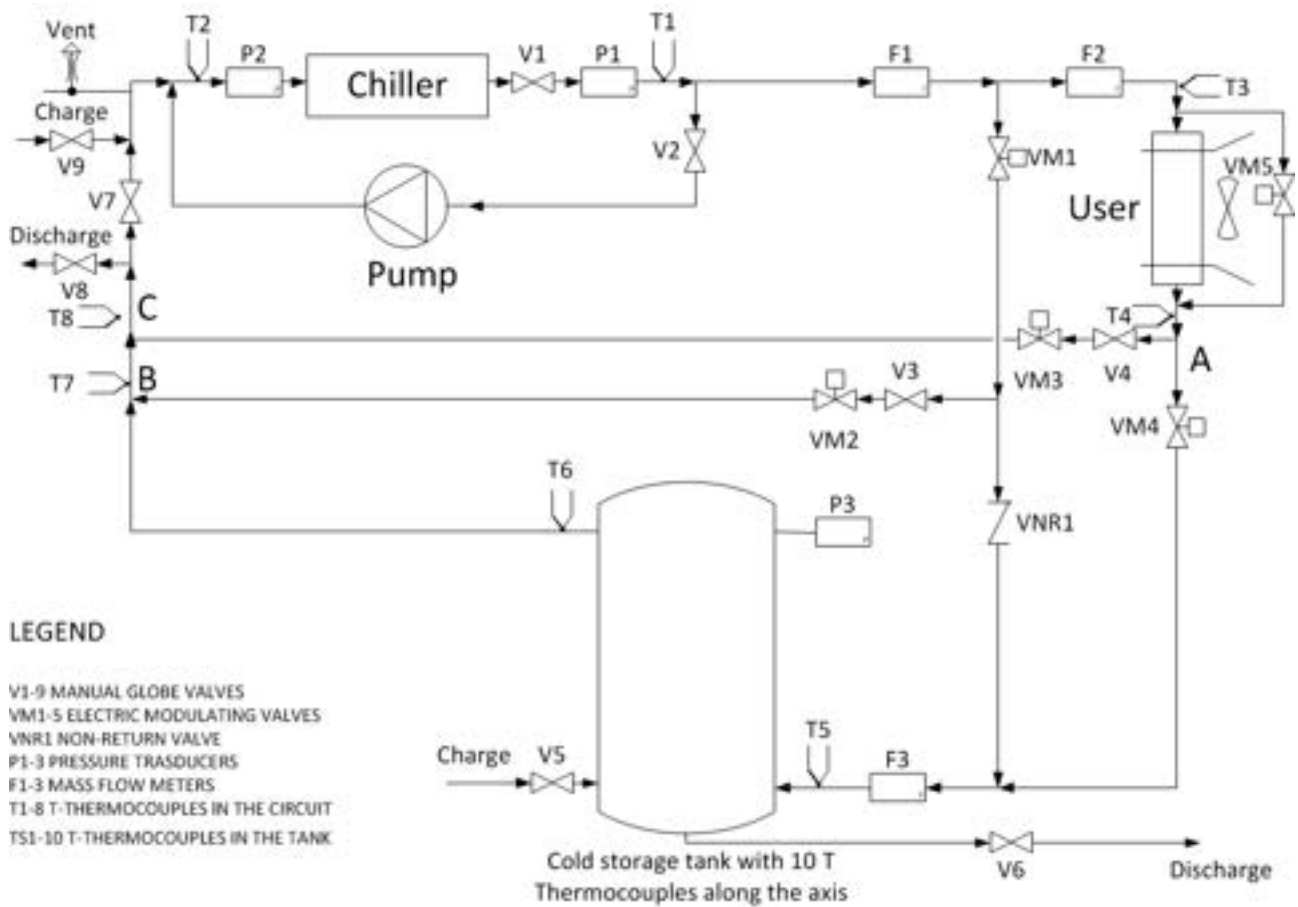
Vent
T2
P2
Chiller
V1
P1
T1
F1
F2
T3
Charge
V9
V2
VM1
VM5
V7
User
Discharge
Pump
V8
T8
C
T4
VM3
V4
A
T7
B
V3
VM2
VM4
T6
P3
VNR1

LEGEND

V1-9 MANUAL GLOBE VALVES
VM1-5 ELECTRIC MODULATING VALVES
VNR1 NON-RETURN VALVE
P1-3 PRESSURE TRASDUCERS
F1-3 MASS FLOW METERS
T1-8 T-THERMOCOUPLES IN THE CIRCUIT
TS1-10 T-THERMOCOUPLES IN THE TANK

Charge
V5
T5
F3
V6
Discharge
Cold storage tank with 10 T Thermocouples along the axis